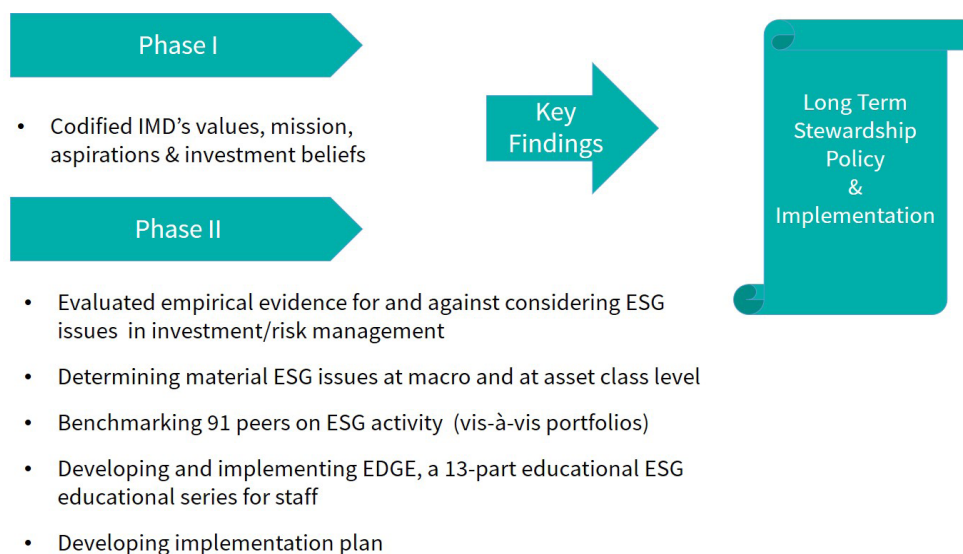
Phase I

• Codified IMD’s values, mission, aspirations & investment beliefs

Phase II

• Evaluated empirical evidence for and against considering ESG issues in investment/risk management

• Determining material ESG issues at macro and at asset class level

• Benchmarking 91 peers on ESG activity (vis-à-vis portfolios)

• Developing and implementing EDGE, a 13-part educational ESG educational series for staff

• Developing implementation plan

Key Findings

Long Term Stewardship Policy & Implementation